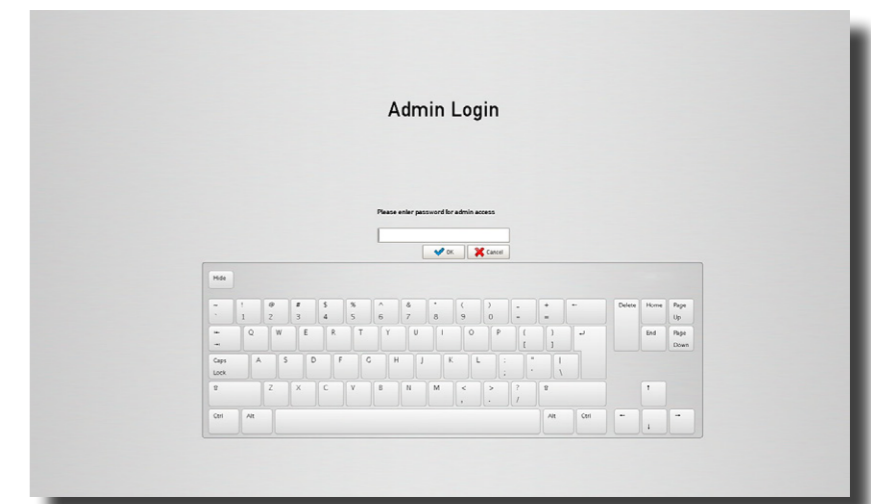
Admin Login

Please enter password for admin access

OK Cancel

Hide

~ \` ! 1 @ 2 # 3 $ 4 % 5 ^ 6 & 7 * 8 ( 9 ) 0 _ - + = ←

Delete Home Page Up

End Page Down

Q W E R T Y U I O P { [ } ]

Caps Lock A S D F G H J K L : ; " ' | \

⇧ Z X C V B N M < , > . ? / ⇧

↑

Ctrl Alt Alt Ctrl ← ↓ →